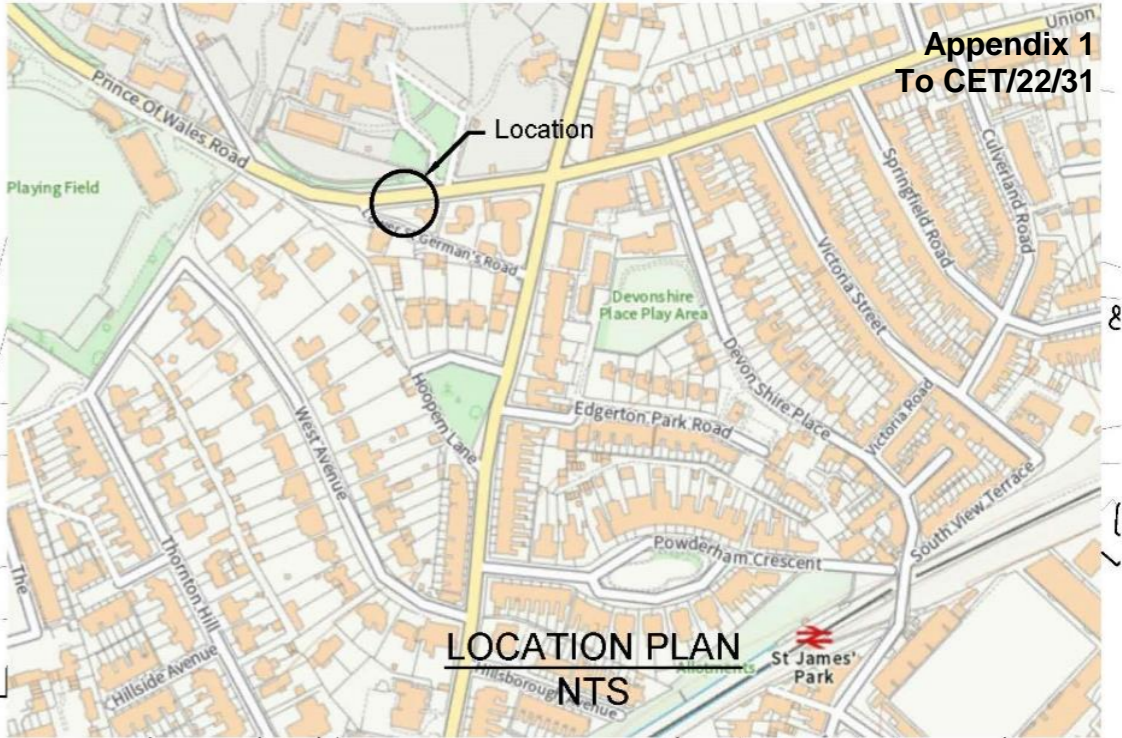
Appendix 1
To CET/22/31

Union

Location

Prince Of Wales Road

Playing Field

German's Road

Devonshire Place Play Area

Springfield Road

Culverland Road

Victoria Street

Devon Shire Place

Victoria Road

Hoopern Lane

West Avenue

Edgerton Park Road

South View Terrace

Powderham Crescent

Thornton Hill

The

Hillside Avenue

LOCATION PLAN
NTS

Allotments

Hillsborough Avenue

St James' Park

&